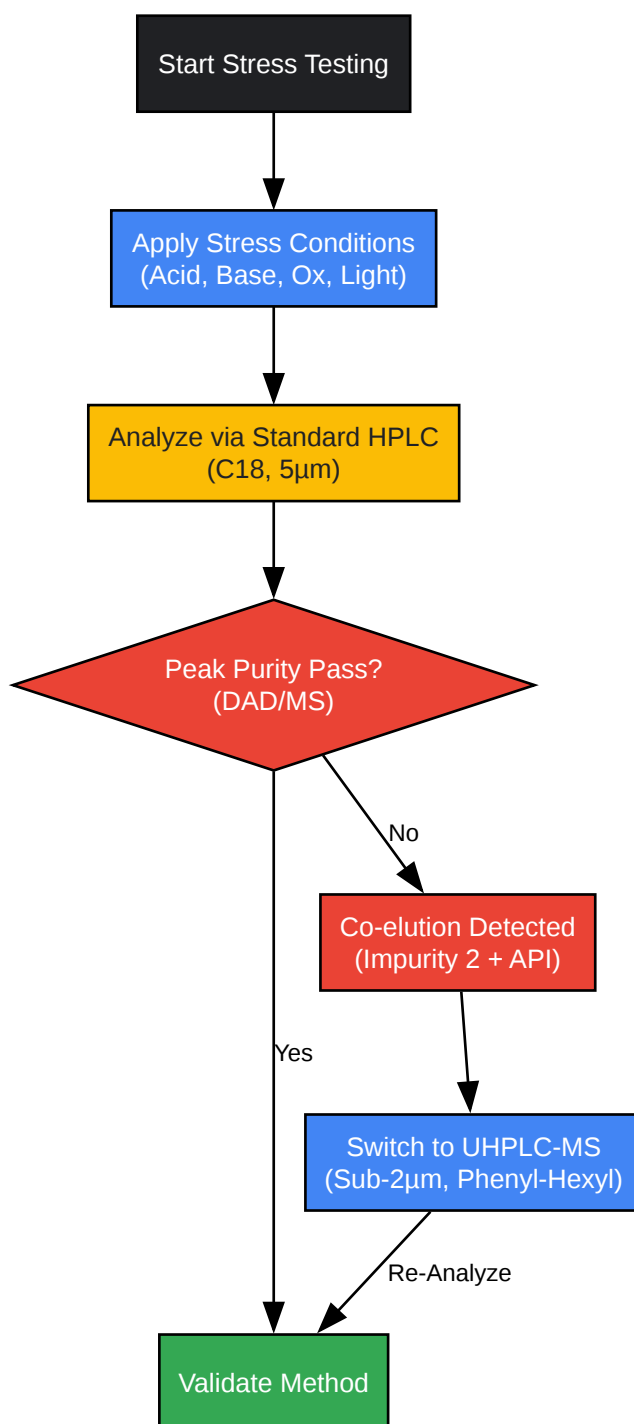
Start Stress Testing

Apply Stress Conditions
(Acid, Base, Ox, Light)

Analyze via Standard HPLC
(C18, 5µm)

Peak Purity Pass?
(DAD/MS)

No

Co-elution Detected
(Impurity 2 + API)

Yes

Switch to UHPLC-MS
(Sub-2µm, Phenyl-Hexyl)

Re-Analyze

Validate Method